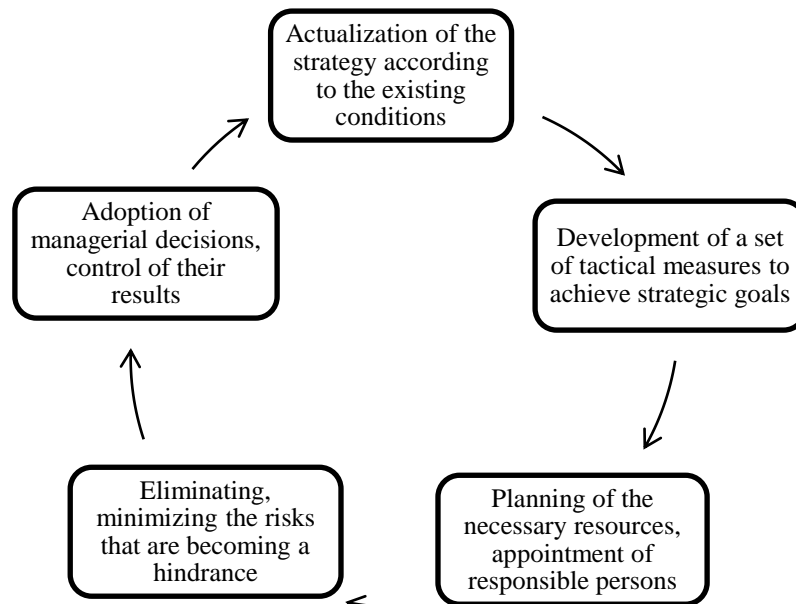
Actualization of the strategy according to the existing conditions

Development of a set of tactical measures to achieve strategic goals

Planning of the necessary resources, appointment of responsible persons

Eliminating, minimizing the risks that are becoming a hindrance

Adoption of managerial decisions, control of their results